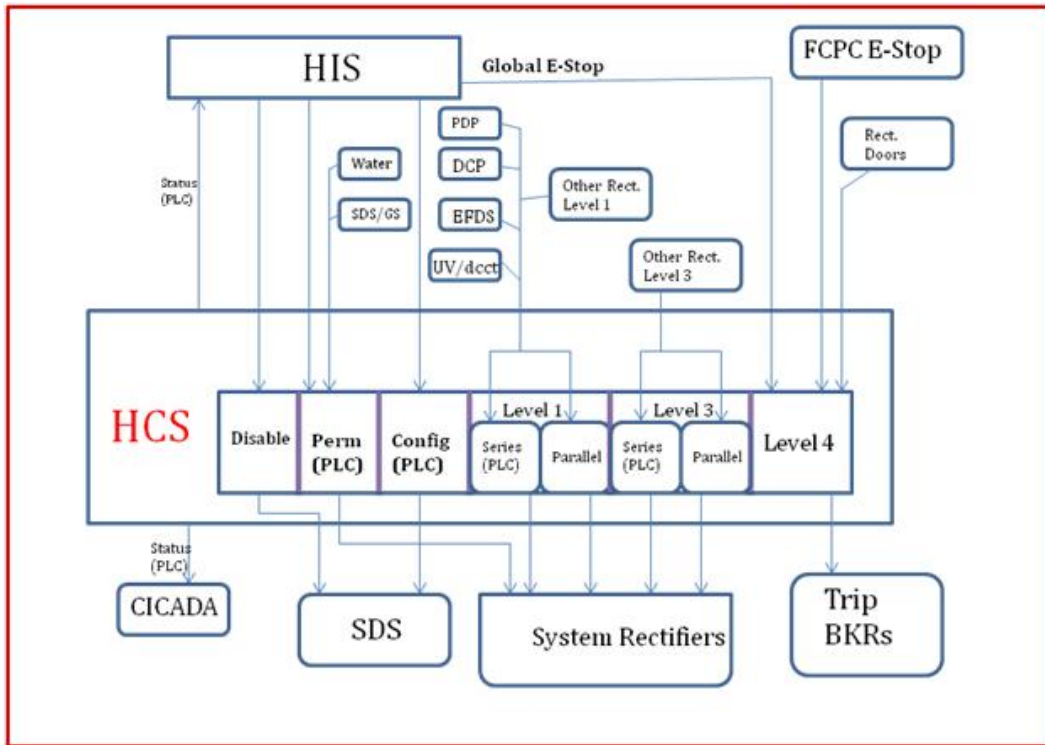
HIS

Global E-Stop

FCPC E-Stop

PDP

DCP

EFDS

UV/dcct

Water

SDS/GS

Status (PLC)

Other Rect. Level 1

Rect. Doors

Other Rect. Level 3

HCS

Disable

Perm (PLC)

Config (PLC)

Level 1

Series (PLC)

Parallel

Level 3

Series (PLC)

Parallel

Level 4

Status (PLC)

CICADA

SDS

System Rectifiers

Trip BKRs